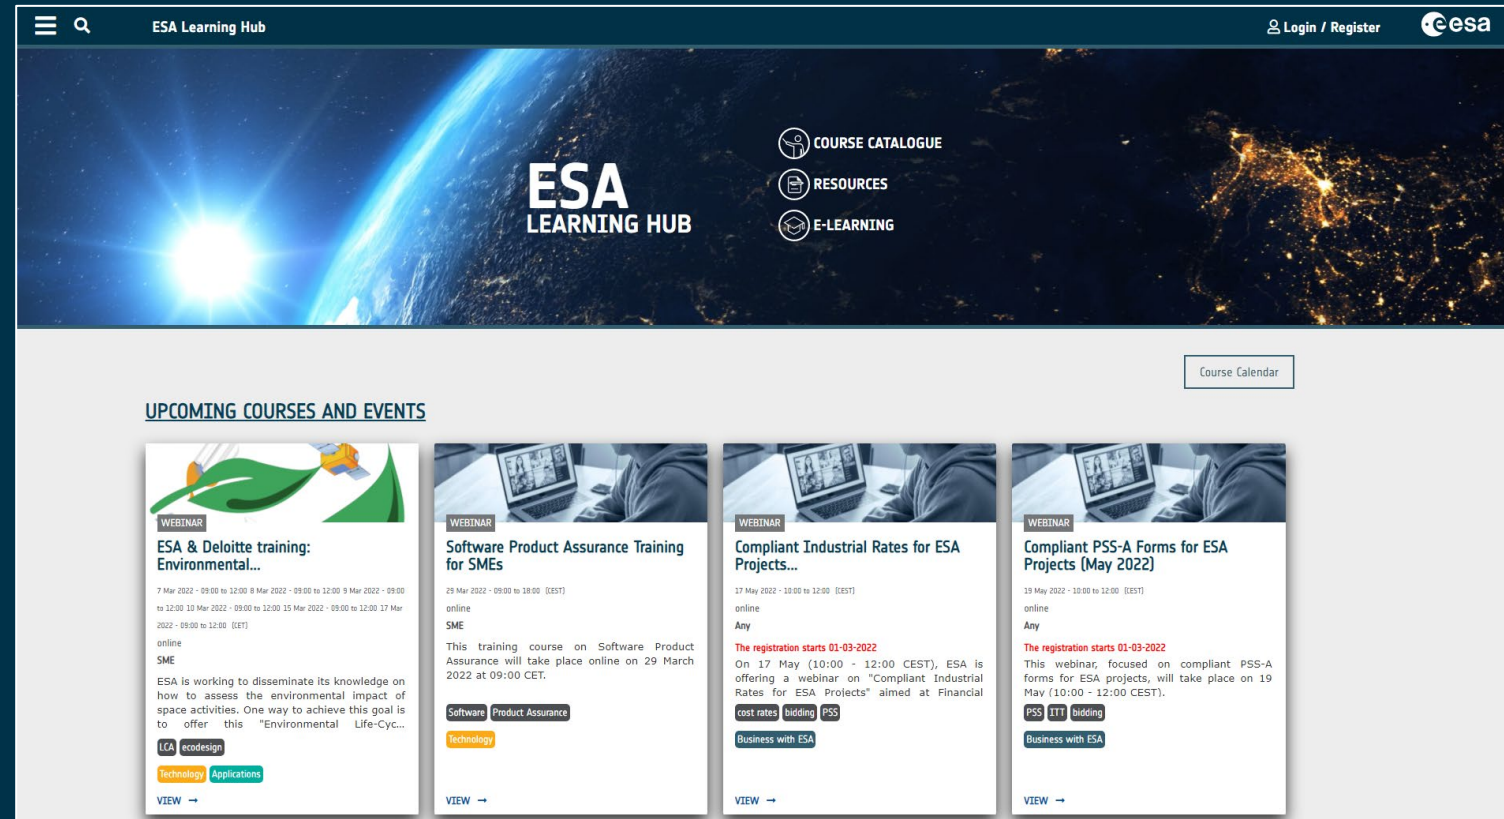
ESA Learning Hub

Login / Register

esa

ESA
LEARNING HUB

COURSE CATALOGUE
RESOURCES
E-LEARNING

Course Calendar

UPCOMING COURSES AND EVENTS

WEBINAR
ESA & Deloitte training: Environmental...
7 Mar 2022 - 09:00 to 12:00 8 Mar 2022 - 09:00 to 12:00 9 Mar 2022 - 09:00 to 12:00 10 Mar 2022 - 09:00 to 12:00 15 Mar 2022 - 09:00 to 12:00 17 Mar 2022 - 09:00 to 12:00 (CET)
online
SME
ESA is working to disseminate its knowledge on how to assess the environmental impact of space activities. One way to achieve this goal is to offer this "Environmental Life-Cyc...
LCA ecodesign
Technology Applications
VIEW →

WEBINAR
Software Product Assurance Training for SMEs
29 Mar 2022 - 09:00 to 18:00 (CEST)
online
SME
This training course on Software Product Assurance will take place online on 29 March 2022 at 09:00 CET.
Software Product Assurance
Technology
VIEW →

WEBINAR
Compliant Industrial Rates for ESA Projects...
17 May 2022 - 10:00 to 12:00 (CEST)
online
Any
The registration starts 01-03-2022
On 17 May (10:00 - 12:00 CEST), ESA is offering a webinar on "Compliant Industrial Rates for ESA Projects" aimed at Financial
cost rates bidding PSS
Business with ESA
VIEW →

WEBINAR
Compliant PSS-A Forms for ESA Projects (May 2022)
19 May 2022 - 10:00 to 12:00 (CEST)
online
Any
The registration starts 01-03-2022
This webinar, focused on compliant PSS-A forms for ESA projects, will take place on 19 May (10:00 - 12:00 CEST).
PSS ITT bidding
Business with ESA
VIEW →